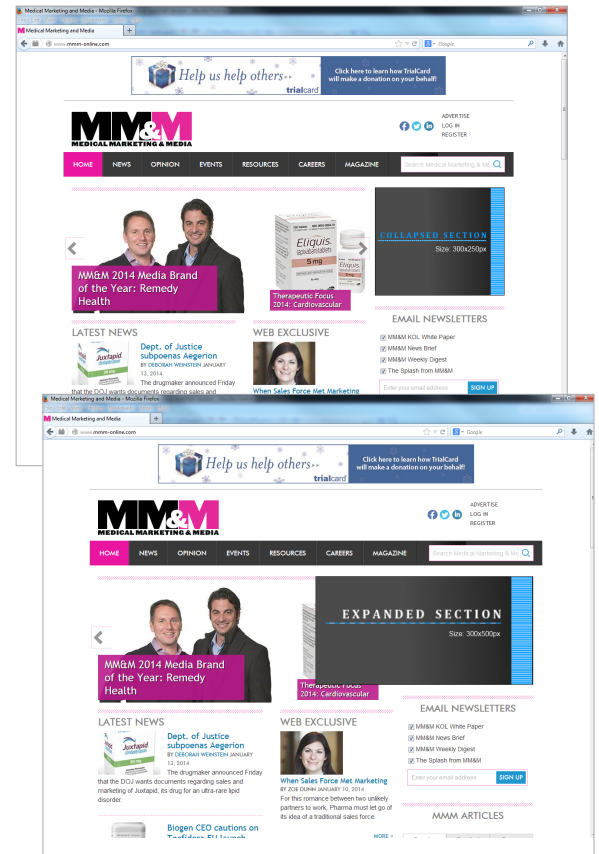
Medical Marketing and Media - Mozilla Firefox
Medical Marketing and Media
www.mmm-online.com
Google

Help us help others
Click here to learn how TrialCard will make a donation on your behalf!
trialcard

MM&M
MEDICAL MARKETING & MEDIA
ADVERTISE
LOG IN
REGISTER

HOME NEWS OPINION EVENTS RESOURCES CAREERS MAGAZINE
Search Medical Marketing & Me

MM&M 2014 Media Brand of the Year: Remedy Health
Eliquis
5 mg
Therapeutic Focus 2014: Cardiovascular

COLLAPSED SECTION
Size: 300x250px

LATEST NEWS
Juxtapid
Dept. of Justice subpoenas Aegerion
BY DEBORAH WEINSTEIN JANUARY 13, 2014
The drugmaker announced Friday that the DOJ wants documents regarding sales and

WEB EXCLUSIVE
When Sales Force Met Marketing

EMAIL NEWSLETTERS
MM&M KOL White Paper
MM&M News Brief
MM&M Weekly Digest
The Splash from MM&M
Enter your email address
SIGN UP

Medical Marketing and Media - Mozilla Firefox
Medical Marketing and Media
www.mmm-online.com
Google

Help us help others
Click here to learn how TrialCard will make a donation on your behalf!
trialcard

MM&M
MEDICAL MARKETING & MEDIA
ADVERTISE
LOG IN
REGISTER

HOME NEWS OPINION EVENTS RESOURCES CAREERS MAGAZINE
Search Medical Marketing & Me

EXPANDED SECTION
Size: 300x500px

MM&M 2014 Media Brand of the Year: Remedy Health
Therapeutic Focus 2014: Cardiovascular

LATEST NEWS
Juxtapid
Dept. of Justice subpoenas Aegerion
BY DEBORAH WEINSTEIN JANUARY 13, 2014
The drugmaker announced Friday that the DOJ wants documents regarding sales and marketing of Juxtapid, its drug for an ultra-rare lipid disorder.

Biogen CEO cautions on Tecfidera EU launch

WEB EXCLUSIVE
When Sales Force Met Marketing
BY ZOE DUNN JANUARY 10, 2014
For this romance between two unlikely partners to work, Pharma must let go of its idea of a traditional sales force.
MORE »

EMAIL NEWSLETTERS
MM&M KOL White Paper
MM&M News Brief
MM&M Weekly Digest
The Splash from MM&M
Enter your email address
SIGN UP

MMM ARTICLES